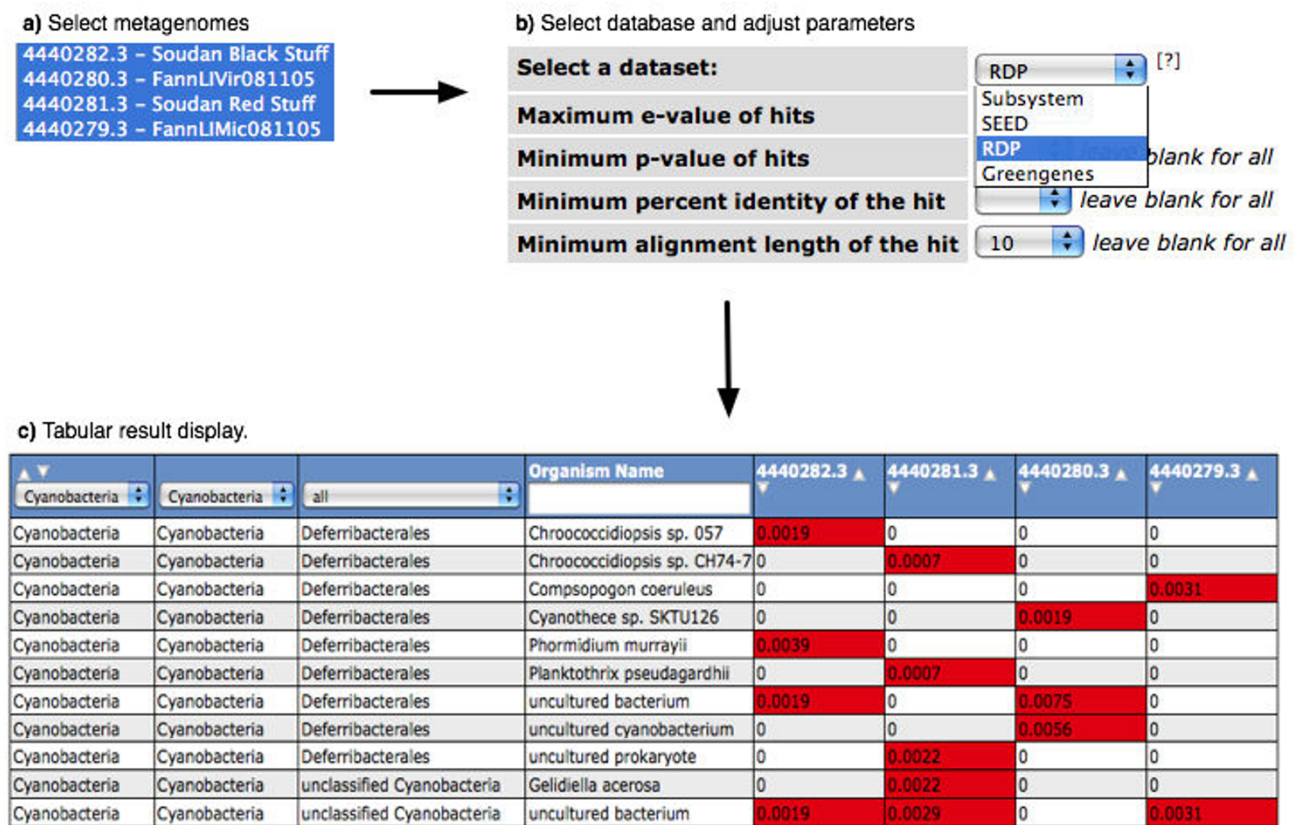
**a)** Select metagenomes

4440282.3 – Soudan Black Stuff
4440280.3 – FannLIVir081105
4440281.3 – Soudan Red Stuff
4440279.3 – FannLIMic081105

**b)** Select database and adjust parameters

| | |
|---|---|
| Select a dataset: | RDP [?] |
| Maximum e-value of hits | Subsystem |
| Minimum p-value of hits | SEED / RDP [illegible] blank for all |
| Minimum percent identity of the hit | Greengenes / leave blank for all |
| Minimum alignment length of the hit | 10 leave blank for all |

**c)** Tabular result display.

| Cyanobacteria | Cyanobacteria | all | Organism Name | 4440282.3 | 4440281.3 | 4440280.3 | 4440279.3 |
|---|---|---|---|---|---|---|---|
| Cyanobacteria | Cyanobacteria | Deferribacterales | Chroococcidiopsis sp. 057 | 0.0019 | 0 | 0 | 0 |
| Cyanobacteria | Cyanobacteria | Deferribacterales | Chroococcidiopsis sp. CH74-7 | 0 | 0.0007 | 0 | 0 |
| Cyanobacteria | Cyanobacteria | Deferribacterales | Compsopogon coeruleus | 0 | 0 | 0 | 0.0031 |
| Cyanobacteria | Cyanobacteria | Deferribacterales | Cyanothece sp. SKTU126 | 0 | 0 | 0.0019 | 0 |
| Cyanobacteria | Cyanobacteria | Deferribacterales | Phormidium murrayii | 0.0039 | 0 | 0 | 0 |
| Cyanobacteria | Cyanobacteria | Deferribacterales | Planktothrix pseudagardhii | 0 | 0.0007 | 0 | 0 |
| Cyanobacteria | Cyanobacteria | Deferribacterales | uncultured bacterium | 0.0019 | 0 | 0.0075 | 0 |
| Cyanobacteria | Cyanobacteria | Deferribacterales | uncultured cyanobacterium | 0 | 0 | 0.0056 | 0 |
| Cyanobacteria | Cyanobacteria | Deferribacterales | uncultured prokaryote | 0 | 0.0022 | 0 | 0 |
| Cyanobacteria | Cyanobacteria | unclassified Cyanobacteria | Gelidiella acerosa | 0 | 0.0022 | 0 | 0 |
| Cyanobacteria | Cyanobacteria | unclassified Cyanobacteria | uncultured bacterium | 0.0019 | 0.0029 | 0 | 0.0031 |